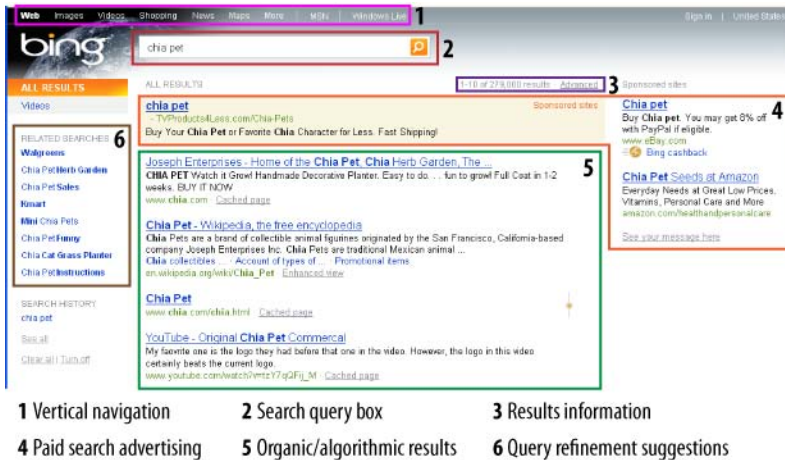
Web Images Videos Shopping News Maps More | MSN | Windows Live 1

Sign in | United States

bing

chia pet 2

ALL RESULTS

Videos

RELATED SEARCHES 6

Walgreens

Chia Pet Herb Garden

Chia Pet Sales

Kmart

Mini Chia Pets

Chia Pet Funny

Chia Cat Grass Planter

Chia Pet Instructions

SEARCH HISTORY

chia pet

See all

Clear all | Turn off

ALL RESULTS

1-10 of 279,000 results · Advanced 3

Sponsored sites

chia pet

· TVProducts4Less.com/Chia-Pets

Sponsored sites

Buy Your Chia Pet or Favorite Chia Character for Less. Fast Shipping!

5

Joseph Enterprises - Home of the Chia Pet, Chia Herb Garden, The ...

CHIA PET Watch it Grow! Handmade Decorative Planter. Easy to do. ... fun to grow! Full Coat in 1-2 weeks. BUY IT NOW

www.chia.com · Cached page

Chia Pet - Wikipedia, the free encyclopedia

Chia Pets are a brand of collectible animal figurines originated by the San Francisco, California-based company Joseph Enterprises Inc. Chia Pets are traditional Mexican animal ...

Chia collectibles · Account of types of ... · Promotional items

en.wikipedia.org/wiki/Chia_Pet · Enhanced view

Chia Pet

www.chia.com/chia.html · Cached page

YouTube - Original Chia Pet Commercal

My faovrite one is the logo they had before that one in the video. However, the logo in this video certainly beats the current logo.

www.youtube.com/watch?v=tzY7qQFij_M · Cached page

Chia pet 4

Buy Chia pet. You may get 8% off with PayPal if eligible.

www.eBay.com

Bing cashback

Chia Pet Seeds at Amazon

Everyday Needs at Great Low Prices. Vitamins, Personal Care and More

amazon.com/healthandpersonalcare

See your message here

1 Vertical navigation

2 Search query box

3 Results information

4 Paid search advertising

5 Organic/algorithmic results

6 Query refinement suggestions